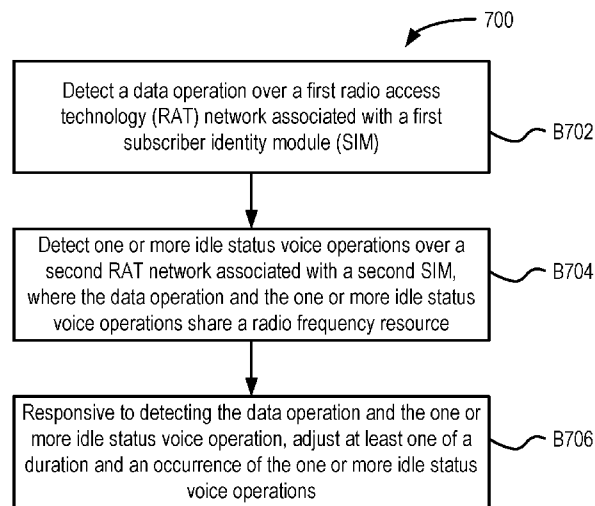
700

Detect a data operation over a first radio access technology (RAT) network associated with a first subscriber identity module (SIM)

B702

Detect one or more idle status voice operations over a second RAT network associated with a second SIM, where the data operation and the one or more idle status voice operations share a radio frequency resource

B704

Responsive to detecting the data operation and the one or more idle status voice operation, adjust at least one of a duration and an occurrence of the one or more idle status voice operations

B706